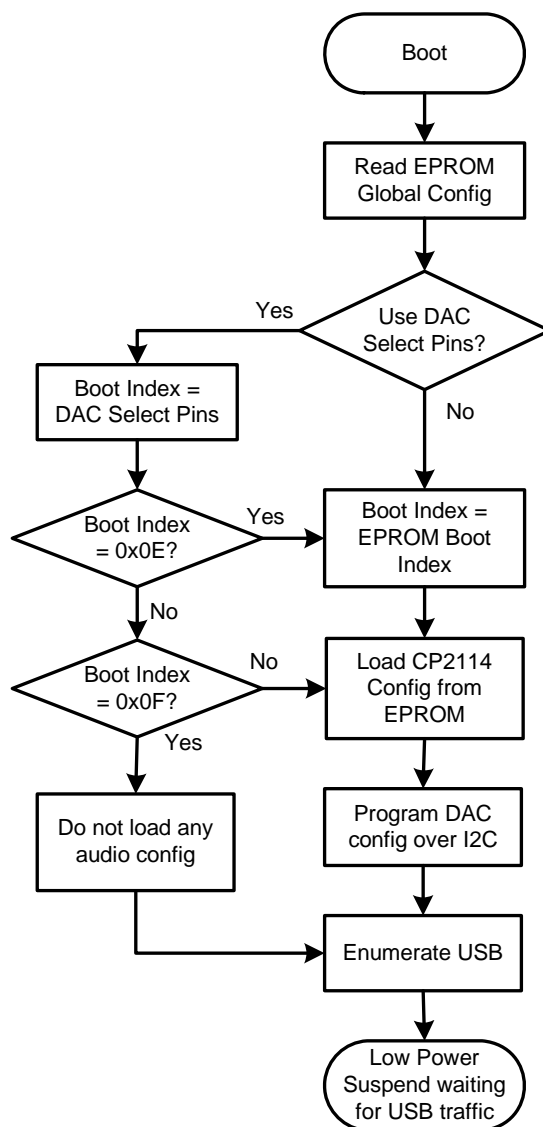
Boot

Read EPROM Global Config

Use DAC Select Pins?

Yes

No

Boot Index = DAC Select Pins

Boot Index = 0x0E?

Yes

No

Boot Index = EPROM Boot Index

Boot Index = 0x0F?

No

Yes

Load CP2114 Config from EPROM

Do not load any audio config

Program DAC config over I2C

Enumerate USB

Low Power Suspend waiting for USB traffic